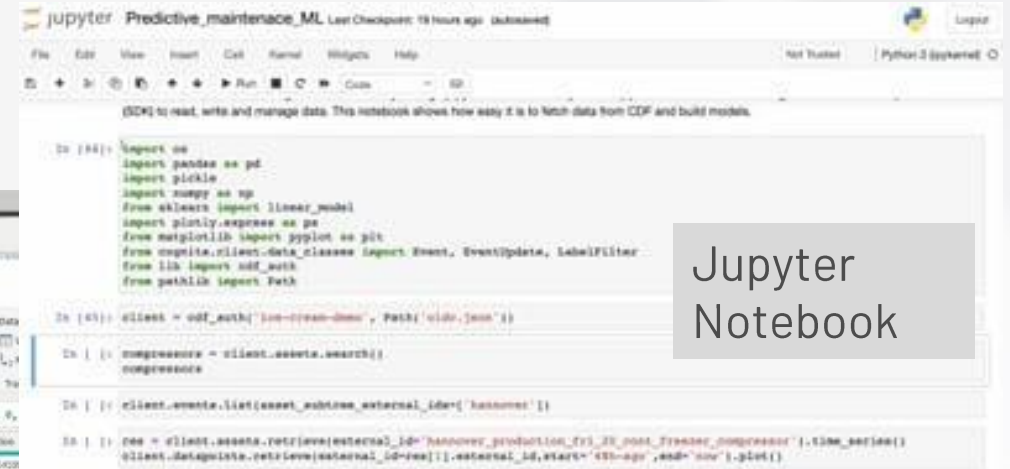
jupyter Predictive_maintenace_ML Last Checkpoint: 19 hours ago (autosaved)

Logout

File Edit View Insert Cell Kernel Widgets Help

Not Trusted | Python 3 (ipykernel) O

Run Code

(SDK) to read, write and manage data. This notebook shows how easy it is to fetch data from CDF and build models.

In [44]: import os
import pandas as pd
import pickle
import numpy as np
from sklearn import linear_model
import plotly.express as px
from matplotlib import pyplot as plt
from cognite.client.data_classes import Event, EventUpdate, LabelFilter
from lib import cdf_auth
from pathlib import Path

In [45]: client = cdf_auth('ice-cream-demo', Path('oidc.json'))

In [ ]: compressors = client.assets.search()
compressors

In [ ]: client.events.list(asset_subtree_external_ids=['hannover'])

In [ ]: res = client.assets.retrieve(external_id='hannover_production_fr1_20_cont_freezer_compressor').time_series()
client.datapoints.retrieve(external_id=res[1].external_id,start='48h-ago',end='now').plot()

Jupyter Notebook